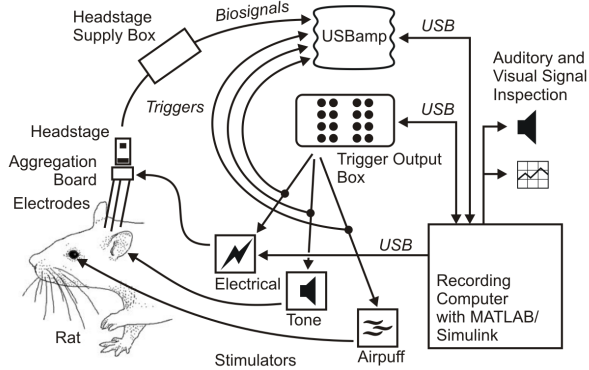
Headstage Supply Box

Biosignals

USBamp

USB

Auditory and Visual Signal Inspection

Triggers

USB

Headstage

Aggregation Board

Trigger Output Box

Electrodes

USB

Electrical

Recording Computer with MATLAB/ Simulink

Tone

Rat

Airpuff

Stimulators